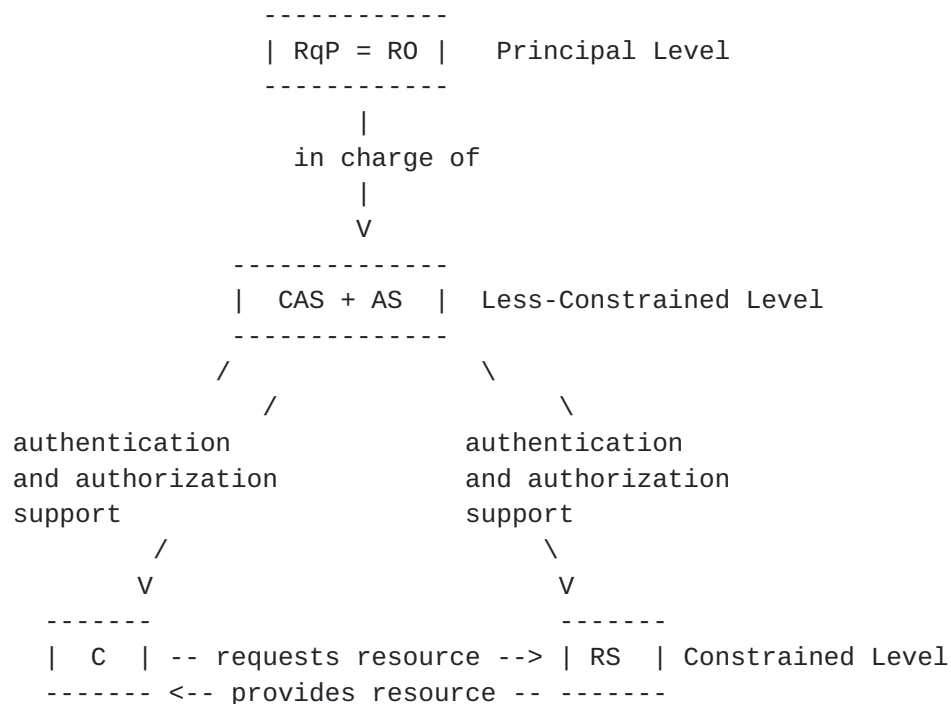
RqP = RO
Principal Level

in charge of

CAS + AS
Less-Constrained Level

authentication and authorization support

authentication and authorization support

C
-- requests resource -->
RS
Constrained Level
<-- provides resource --